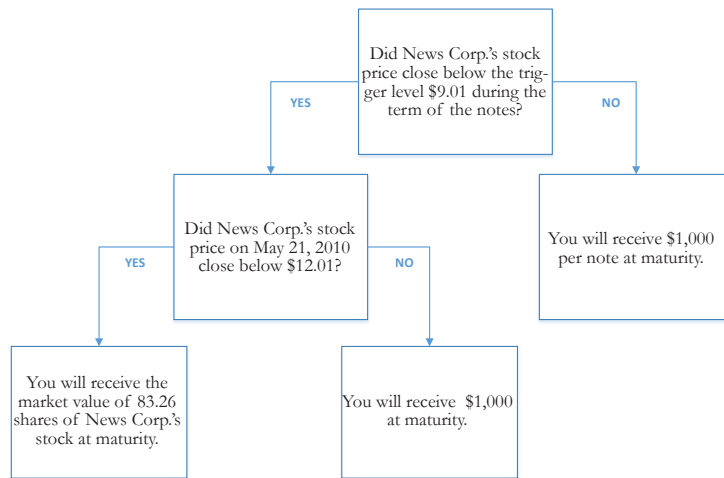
Did News Corp.'s stock price close below the trigger level \$9.01 during the term of the notes?

YES

NO

Did News Corp.'s stock price on May 21, 2010 close below \$12.01?

You will receive \$1,000 per note at maturity.

YES

NO

You will receive the market value of 83.26 shares of News Corp.'s stock at maturity.

You will receive \$1,000 at maturity.